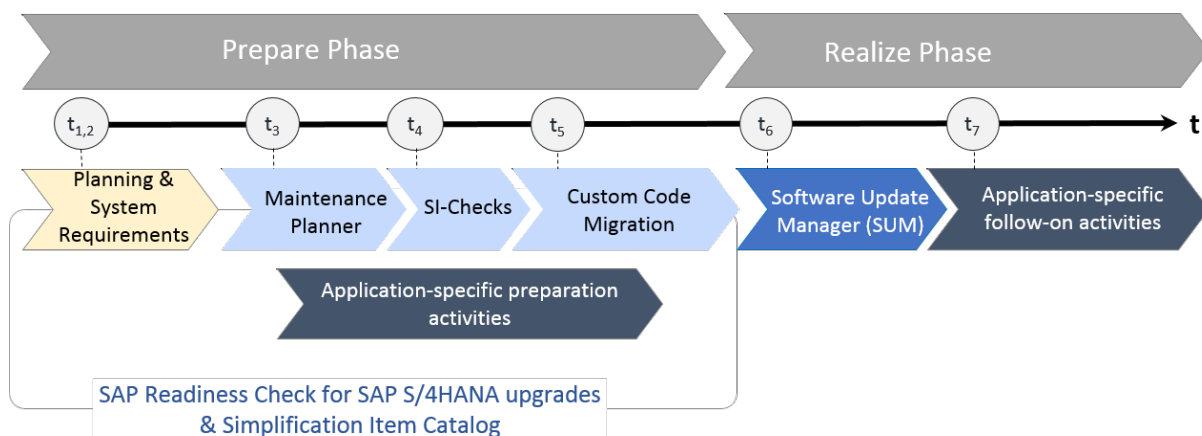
Prepare Phase

Realize Phase

$t_{1,2}$

$t_3$

$t_4$

$t_5$

$t_6$

$t_7$

t

Planning & System Requirements

Maintenance Planner

SI-Checks

Custom Code Migration

Software Update Manager (SUM)

Application-specific follow-on activities

Application-specific preparation activities

SAP Readiness Check for SAP S/4HANA upgrades & Simplification Item Catalog